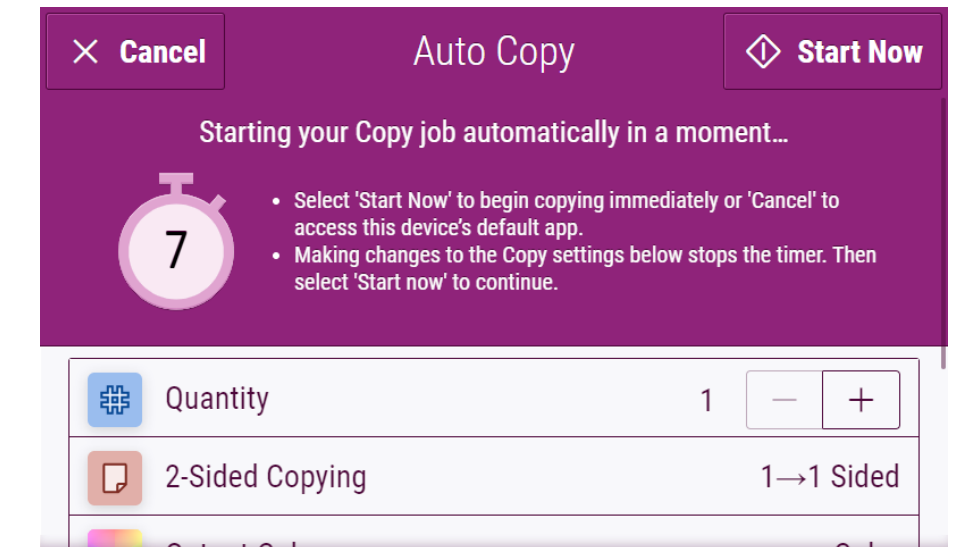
× Cancel

Auto Copy

Start Now

Starting your Copy job automatically in a moment…

7

• Select 'Start Now' to begin copying immediately or 'Cancel' to access this device's default app.
• Making changes to the Copy settings below stops the timer. Then select 'Start now' to continue.

Quantity 1 − +

2-Sided Copying 1→1 Sided

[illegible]